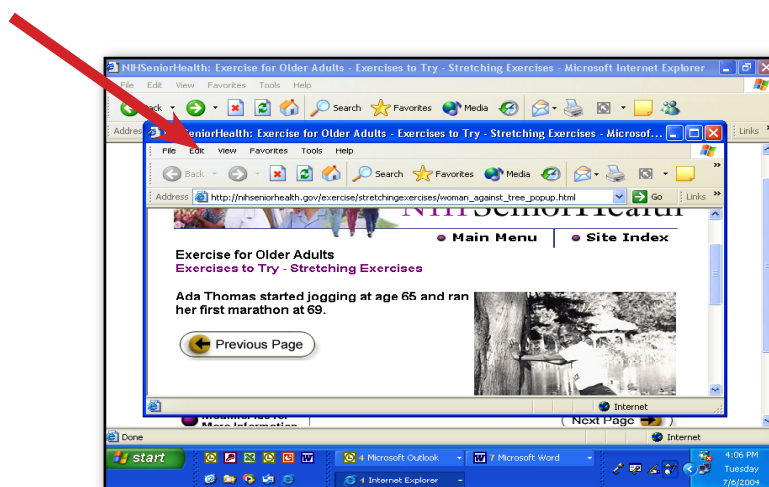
NIHSeniorHealth: Exercise for Older Adults - Exercises to Try - Stretching Exercises - Microsoft Internet Explorer

File Edit View Favorites Tools Help

Back Search Favorites Media

Address

NIHSeniorHealth: Exercise for Older Adults - Exercises to Try - Stretching Exercises - Microsof...

File Edit View Favorites Tools Help

Back Search Favorites Media

Address http://nihseniorhealth.gov/exercise/stretchingexercises/woman_against_tree_popup.html Go Links

Links

Main Menu Site Index

Exercise for Older Adults
Exercises to Try - Stretching Exercises

Ada Thomas started jogging at age 65 and ran her first marathon at 69.

Previous Page

Internet

Next Page

Done

Internet

start

4 Microsoft Outlook

7 Microsoft Word

4 Internet Explorer

4:06 PM
Tuesday
7/6/2004